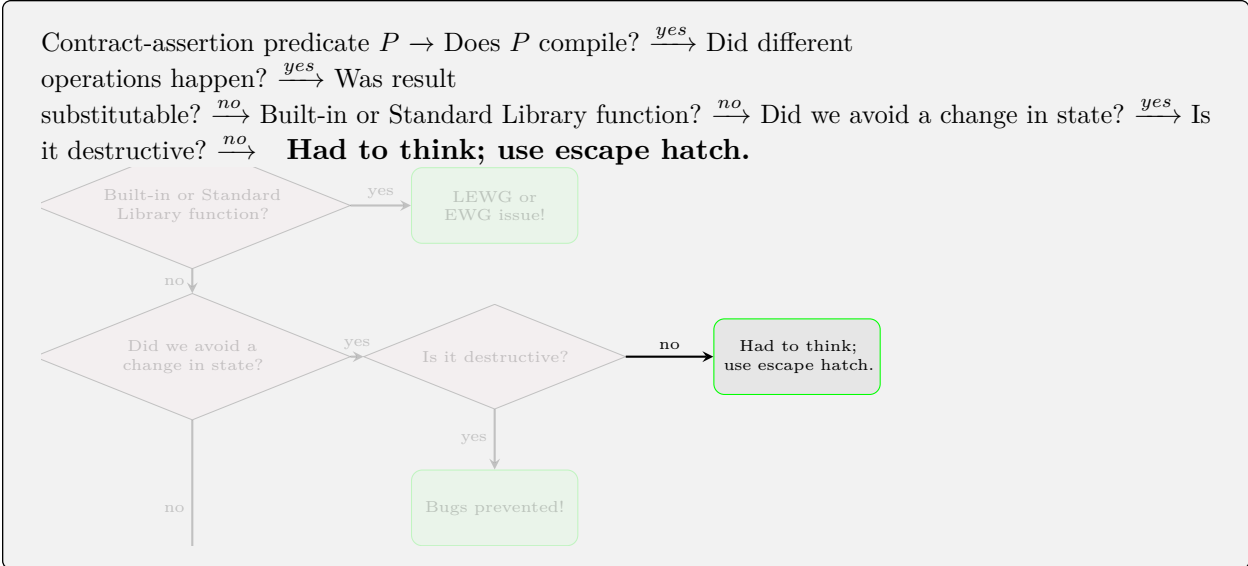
Contract-assertion predicate $P$ $\rightarrow$ Does $P$ compile? $\xrightarrow{yes}$ Did different operations happen? $\xrightarrow{yes}$ Was result substitutable? $\xrightarrow{no}$ Built-in or Standard Library function? $\xrightarrow{no}$ Did we avoid a change in state? $\xrightarrow{yes}$ Is it destructive? $\xrightarrow{no}$ **Had to think; use escape hatch.**

Built-in or Standard Library function?

yes

LEWG or EWG issue!

no

Did we avoid a change in state?

yes

Is it destructive?

no

Had to think; use escape hatch.

yes

no

Bugs prevented!